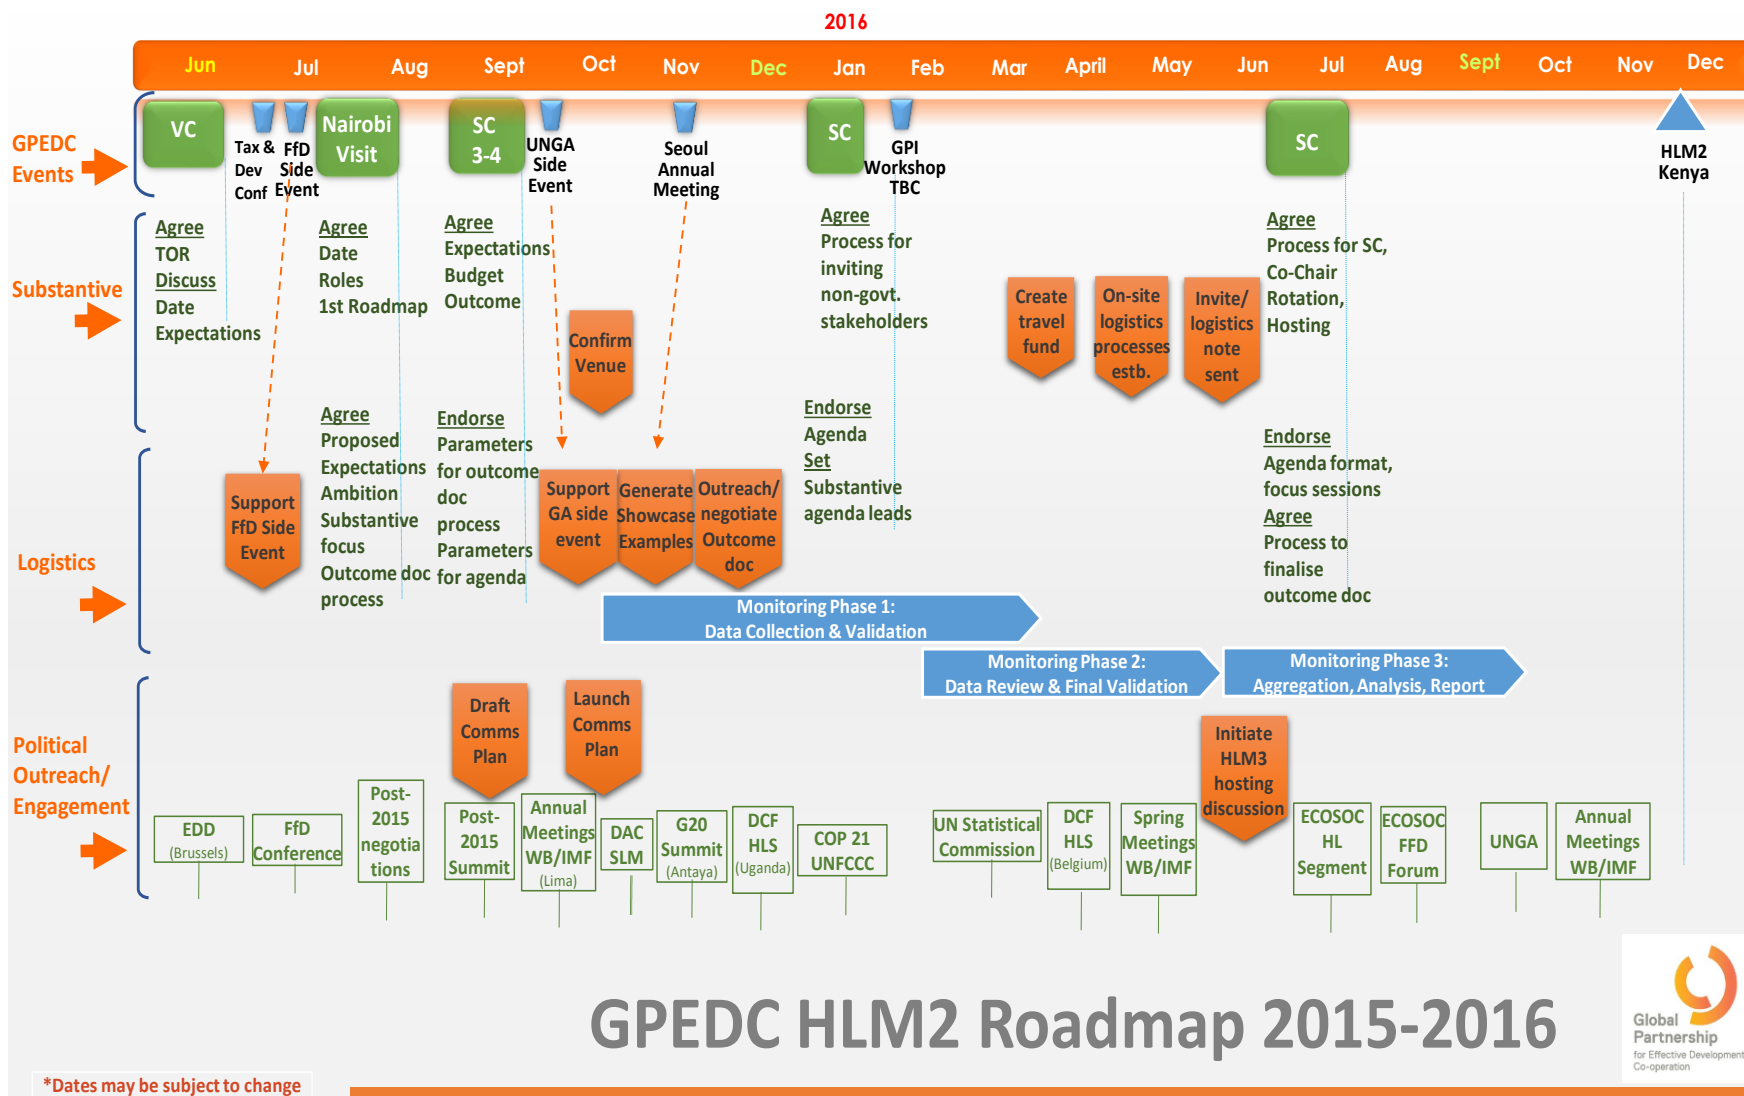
2016

Jun Jul Aug Sept Oct Nov Dec Jan Feb Mar April May Jun Jul Aug Sept Oct Nov Dec

GPEDC Events

VC

Tax & Dev Conf

FfD Side Event

Nairobi Visit

SC 3-4

UNGA Side Event

Seoul Annual Meeting

SC

GPI Workshop TBC

SC

HLM2 Kenya

Substantive

Agree TOR
Discuss Date Expectations

Agree Date Roles 1st Roadmap

Agree Expectations Budget Outcome

Confirm Venue

Agree Process for inviting non-govt. stakeholders

Create travel fund

On-site logistics processes estb.

Invite/ logistics note sent

Agree Process for SC, Co-Chair Rotation, Hosting

Logistics

Support FfD Side Event

Agree Proposed Expectations Ambition Substantive focus Outcome doc process

Endorse Parameters for outcome doc process Parameters for agenda

Support GA side event

Generate Showcase Examples

Outreach/ negotiate Outcome doc

Endorse Agenda
Set Substantive agenda leads

Endorse Agenda format, focus sessions
Agree Process to finalise outcome doc

Monitoring Phase 1: Data Collection & Validation

Monitoring Phase 2: Data Review & Final Validation

Monitoring Phase 3: Aggregation, Analysis, Report

Political Outreach/ Engagement

Draft Comms Plan

Launch Comms Plan

Initiate HLM3 hosting discussion

EDD (Brussels)

FfD Conference

Post-2015 negotiations

Post-2015 Summit

Annual Meetings WB/IMF (Lima)

DAC SLM

G20 Summit (Antaya)

DCF HLS (Uganda)

COP 21 UNFCCC

UN Statistical Commission

DCF HLS (Belgium)

Spring Meetings WB/IMF

ECOSOC HL Segment

ECOSOC FFD Forum

UNGA

Annual Meetings WB/IMF

GPEDC HLM2 Roadmap 2015-2016

Global Partnership for Effective Development Co-operation

*Dates may be subject to change